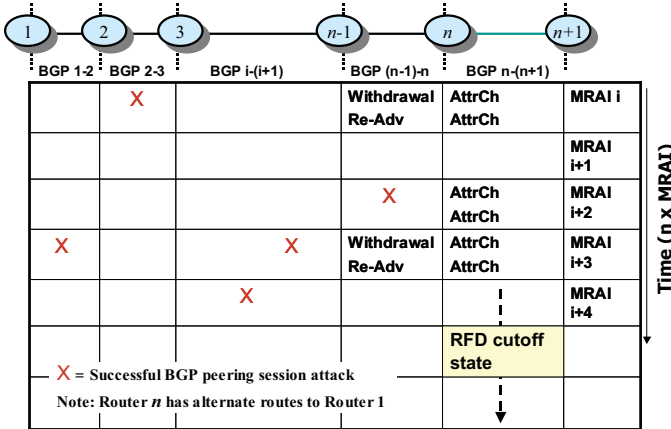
1 2 3 $n$-1 $n$ $n$+1

BGP 1-2 | BGP 2-3 | BGP i-(i+1) | BGP (n-1)-n | BGP n-(n+1)

| | X | | Withdrawal Re-Adv | AttrCh AttrCh | MRAI i |
|---|---|---|---|---|---|
| | | | | | MRAI i+1 |
| | | | X | AttrCh AttrCh | MRAI i+2 |
| X | | X | Withdrawal Re-Adv | AttrCh AttrCh | MRAI i+3 |
| | | X | | | MRAI i+4 |
| | | | | RFD cutoff state | |

Time ( n x MRAI)

X = Successful BGP peering session attack

Note: Router $n$ has alternate routes to Router 1